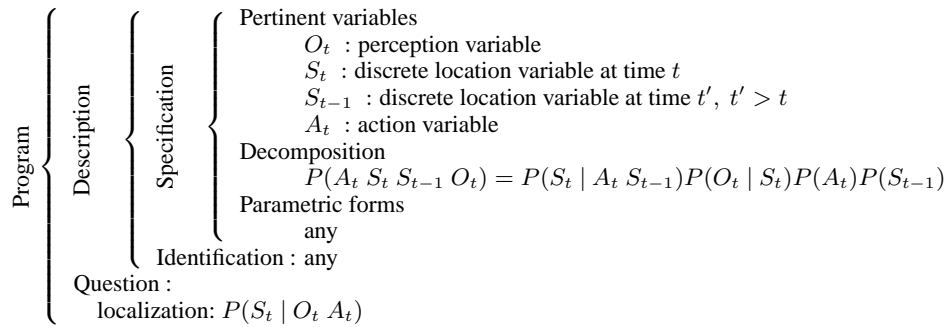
Program

Description

Specification

Pertinent variables
$O_t$ : perception variable
$S_t$ : discrete location variable at time $t$
$S_{t-1}$ : discrete location variable at time $t'$, $t' > t$
$A_t$ : action variable

Decomposition
$P(A_t\ S_t\ S_{t-1}\ O_t) = P(S_t \mid A_t\ S_{t-1}) P(O_t \mid S_t) P(A_t) P(S_{t-1})$

Parametric forms
any

Identification : any

Question :
localization: $P(S_t \mid O_t\ A_t)$